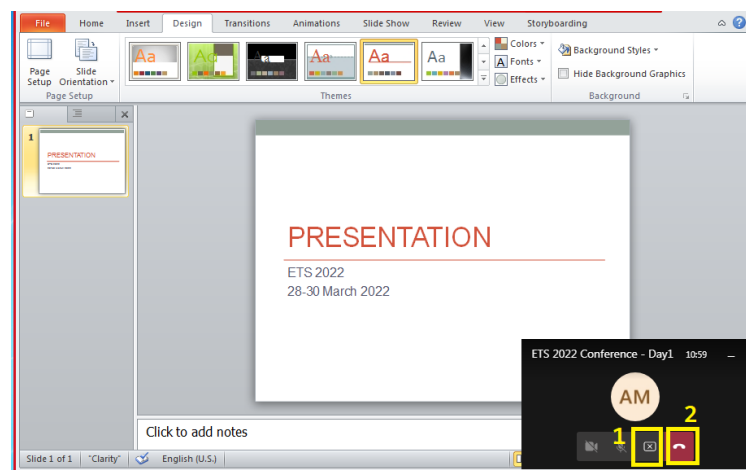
File Home Insert Design Transitions Animations Slide Show Review View Storyboarding

Page Setup Slide Orientation
Page Setup

Aa Aa Aa Aa Aa Aa
Themes

Colors
Fonts
Effects

Background Styles
Hide Background Graphics
Background

1

PRESENTATION

ETS 2022
28-30 March 2022

Click to add notes

Slide 1 of 1 "Clarity" English (U.S.)

ETS 2022 Conference - Day1 10:59

AM

1 2